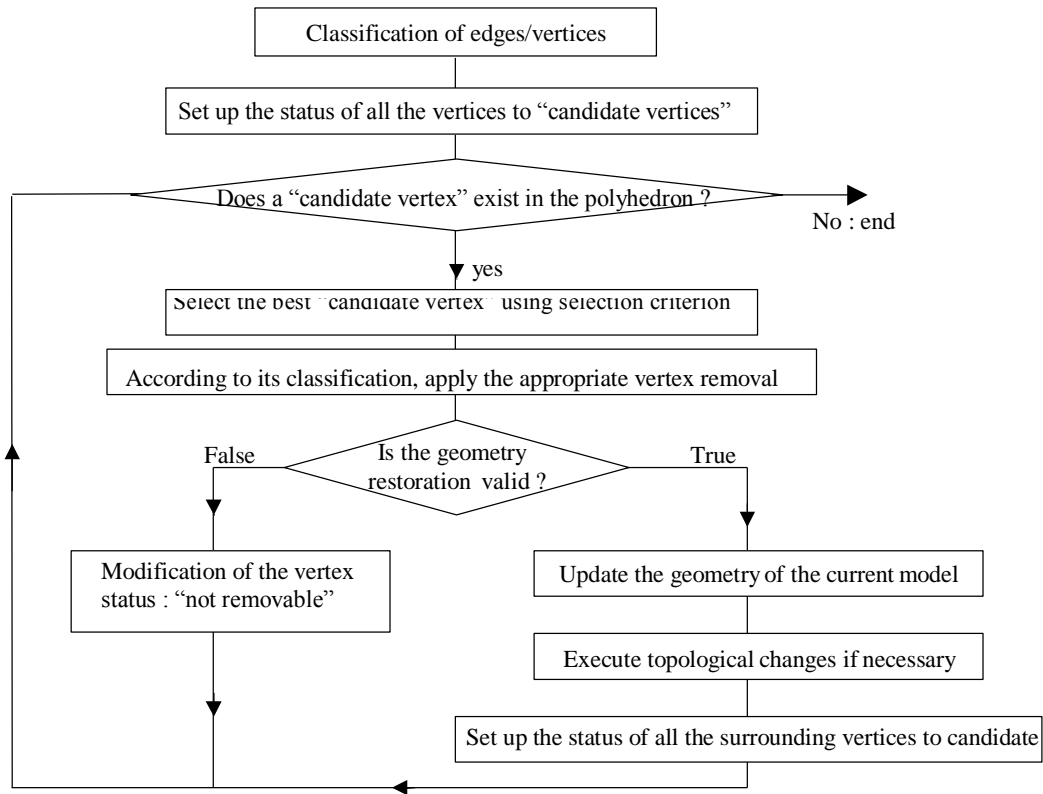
Classification of edges/vertices

Set up the status of all the vertices to “candidate vertices”

Does a “candidate vertex” exist in the polyhedron ?

No : end

yes

Select the best “candidate vertex” using selection criterion

According to its classification, apply the appropriate vertex removal

Is the geometry restoration valid ?

False

True

Modification of the vertex status : “not removable”

Update the geometry of the current model

Execute topological changes if necessary

Set up the status of all the surrounding vertices to candidate